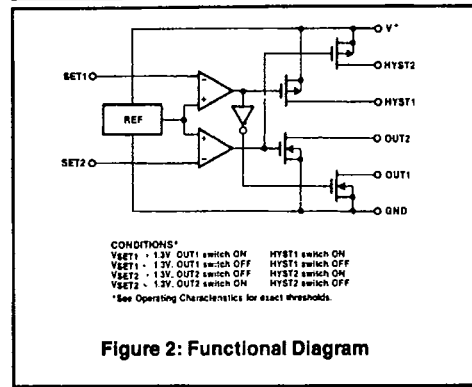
V+

SET1

HYST2

HYST1

REF

OUT2

SET2

OUT1

GND

CONDITIONS*

$V_{SET1}$ > 1.3V, OUT1 switch ON HYST1 switch ON

$V_{SET1}$ < 1.3V, OUT1 switch OFF HYST1 switch OFF

$V_{SET2}$ > 1.3V, OUT2 switch OFF HYST2 switch ON

$V_{SET2}$ < 1.3V, OUT2 switch ON HYST2 switch OFF

*See Operating Characteristics for exact thresholds.

Figure 2: Functional Diagram